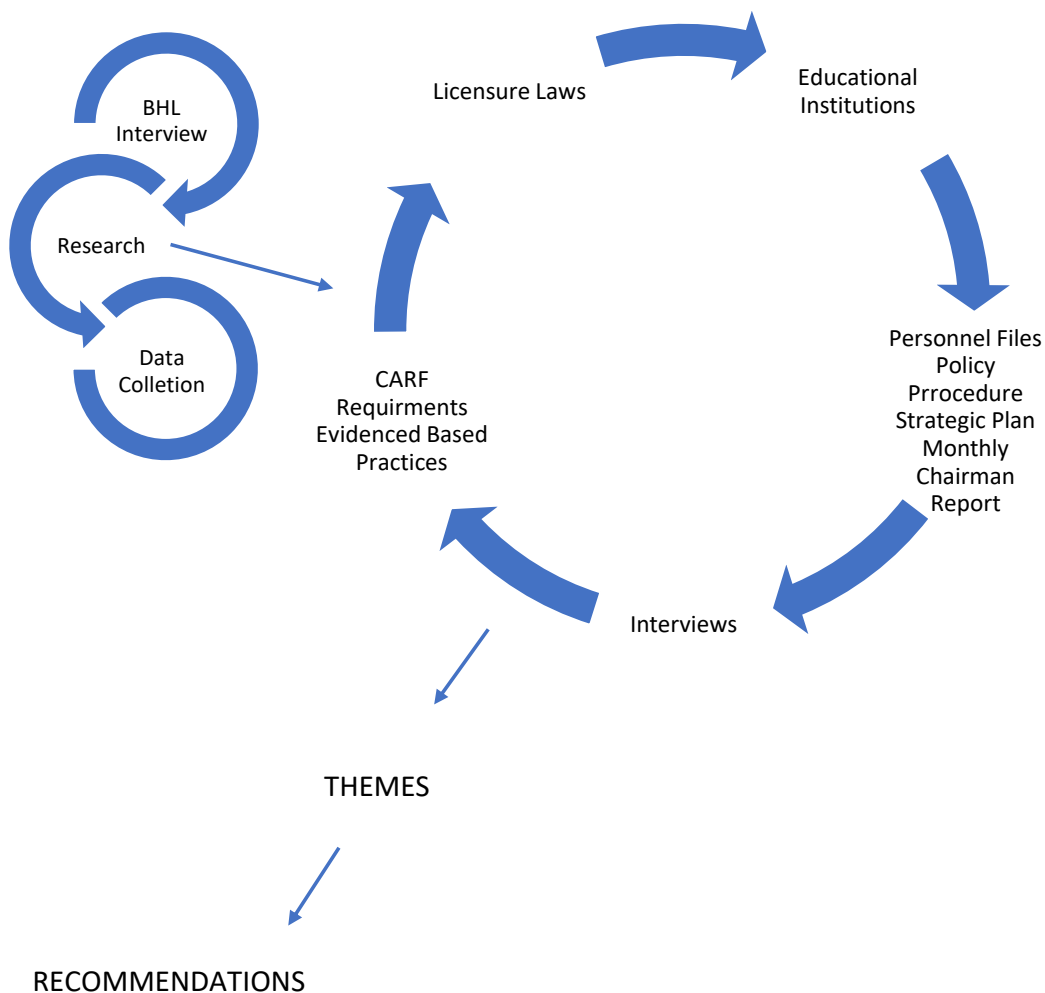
BHL Interview

Research

Data Colletion

Licensure Laws

Educational Institutions

Personnel Files
Policy
Prrocedure
Strategic Plan
Monthly
Chairman
Report

Interviews

CARF
Requirments
Evidenced Based
Practices

THEMES

RECOMMENDATIONS